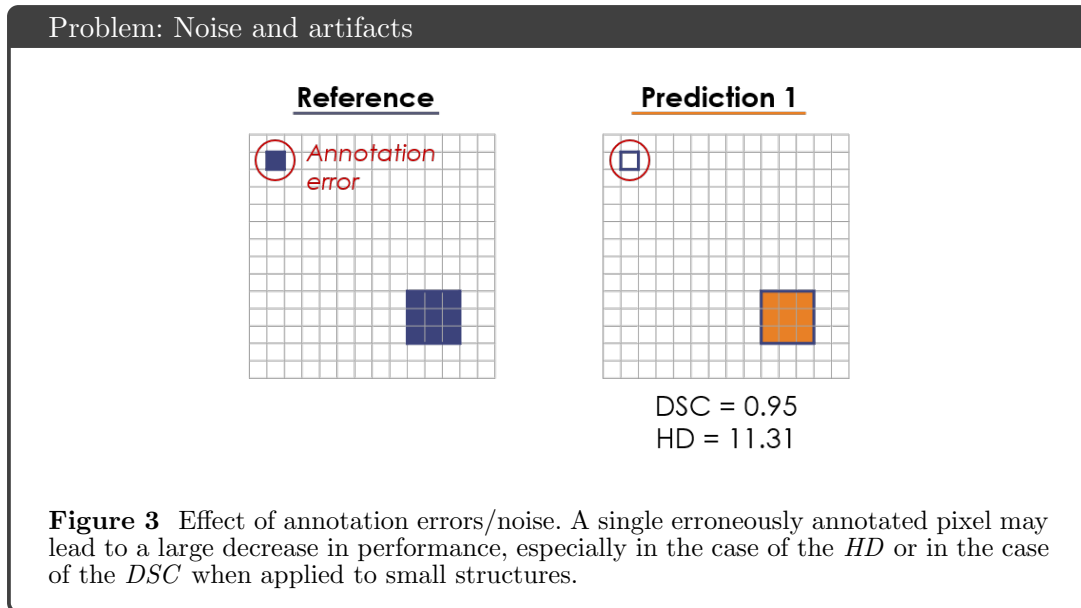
Problem: Noise and artifacts

Reference

Annotation error

Prediction 1

DSC = 0.95
HD = 11.31

**Figure 3** Effect of annotation errors/noise. A single erroneously annotated pixel may lead to a large decrease in performance, especially in the case of the *HD* or in the case of the *DSC* when applied to small structures.